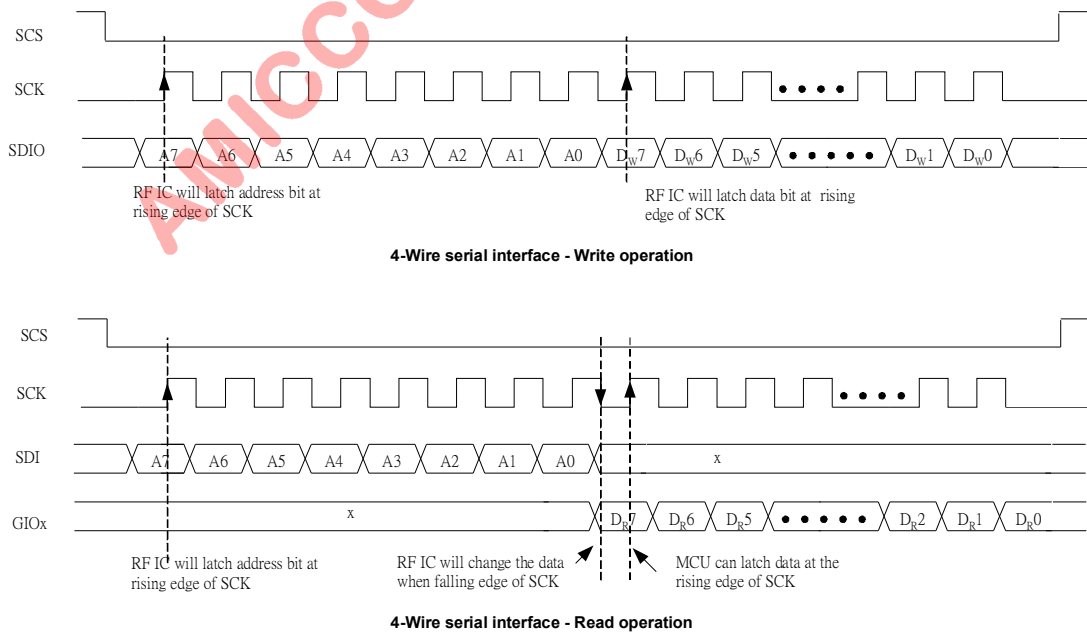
SCS

SCK

SDIO

A7 A6 A5 A4 A3 A2 A1 A0 $D_W7$ $D_W6$ $D_W5$ • • • • • $D_W1$ $D_W0$

RF IC will latch address bit at rising edge of SCK

RF IC will latch data bit at rising edge of SCK

4-Wire serial interface - Write operation

SCS

SCK

SDI

A7 A6 A5 A4 A3 A2 A1 A0

x

GIOx

x

$D_R7$ $D_R6$ $D_R5$ • • • • • $D_R2$ $D_R1$ $D_R0$

RF IC will latch address bit at rising edge of SCK

RF IC will change the data when falling edge of SCK

MCU can latch data at the rising edge of SCK

4-Wire serial interface - Read operation

AMICCOM